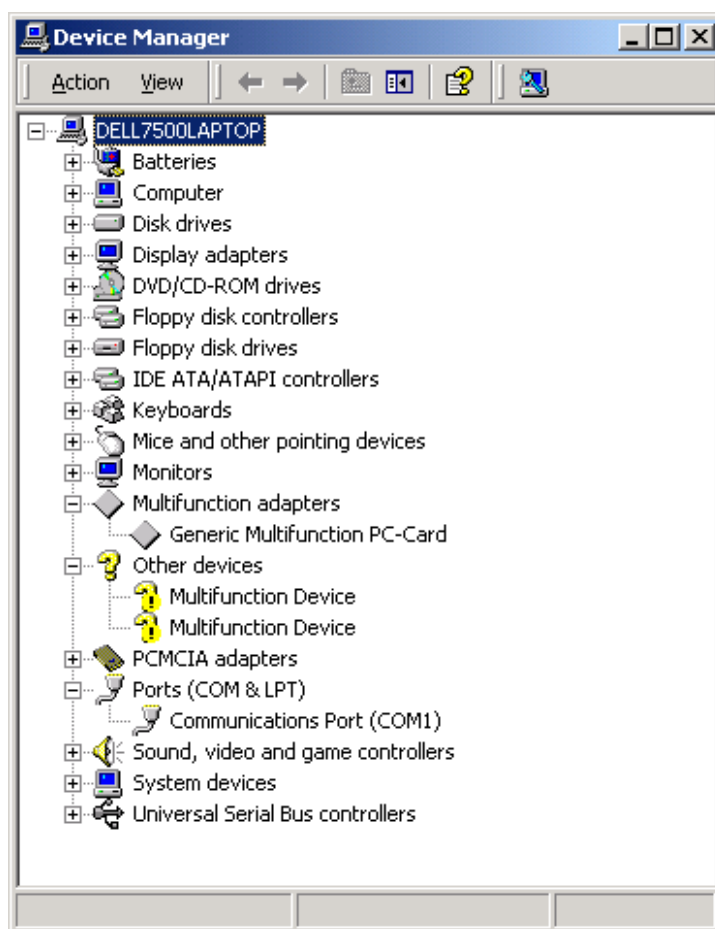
Device Manager

Action View

DELL7500LAPTOP
Batteries
Computer
Disk drives
Display adapters
DVD/CD-ROM drives
Floppy disk controllers
Floppy disk drives
IDE ATA/ATAPI controllers
Keyboards
Mice and other pointing devices
Monitors
Multifunction adapters
Generic Multifunction PC-Card
Other devices
Multifunction Device
Multifunction Device
PCMCIA adapters
Ports (COM & LPT)
Communications Port (COM1)
Sound, video and game controllers
System devices
Universal Serial Bus controllers